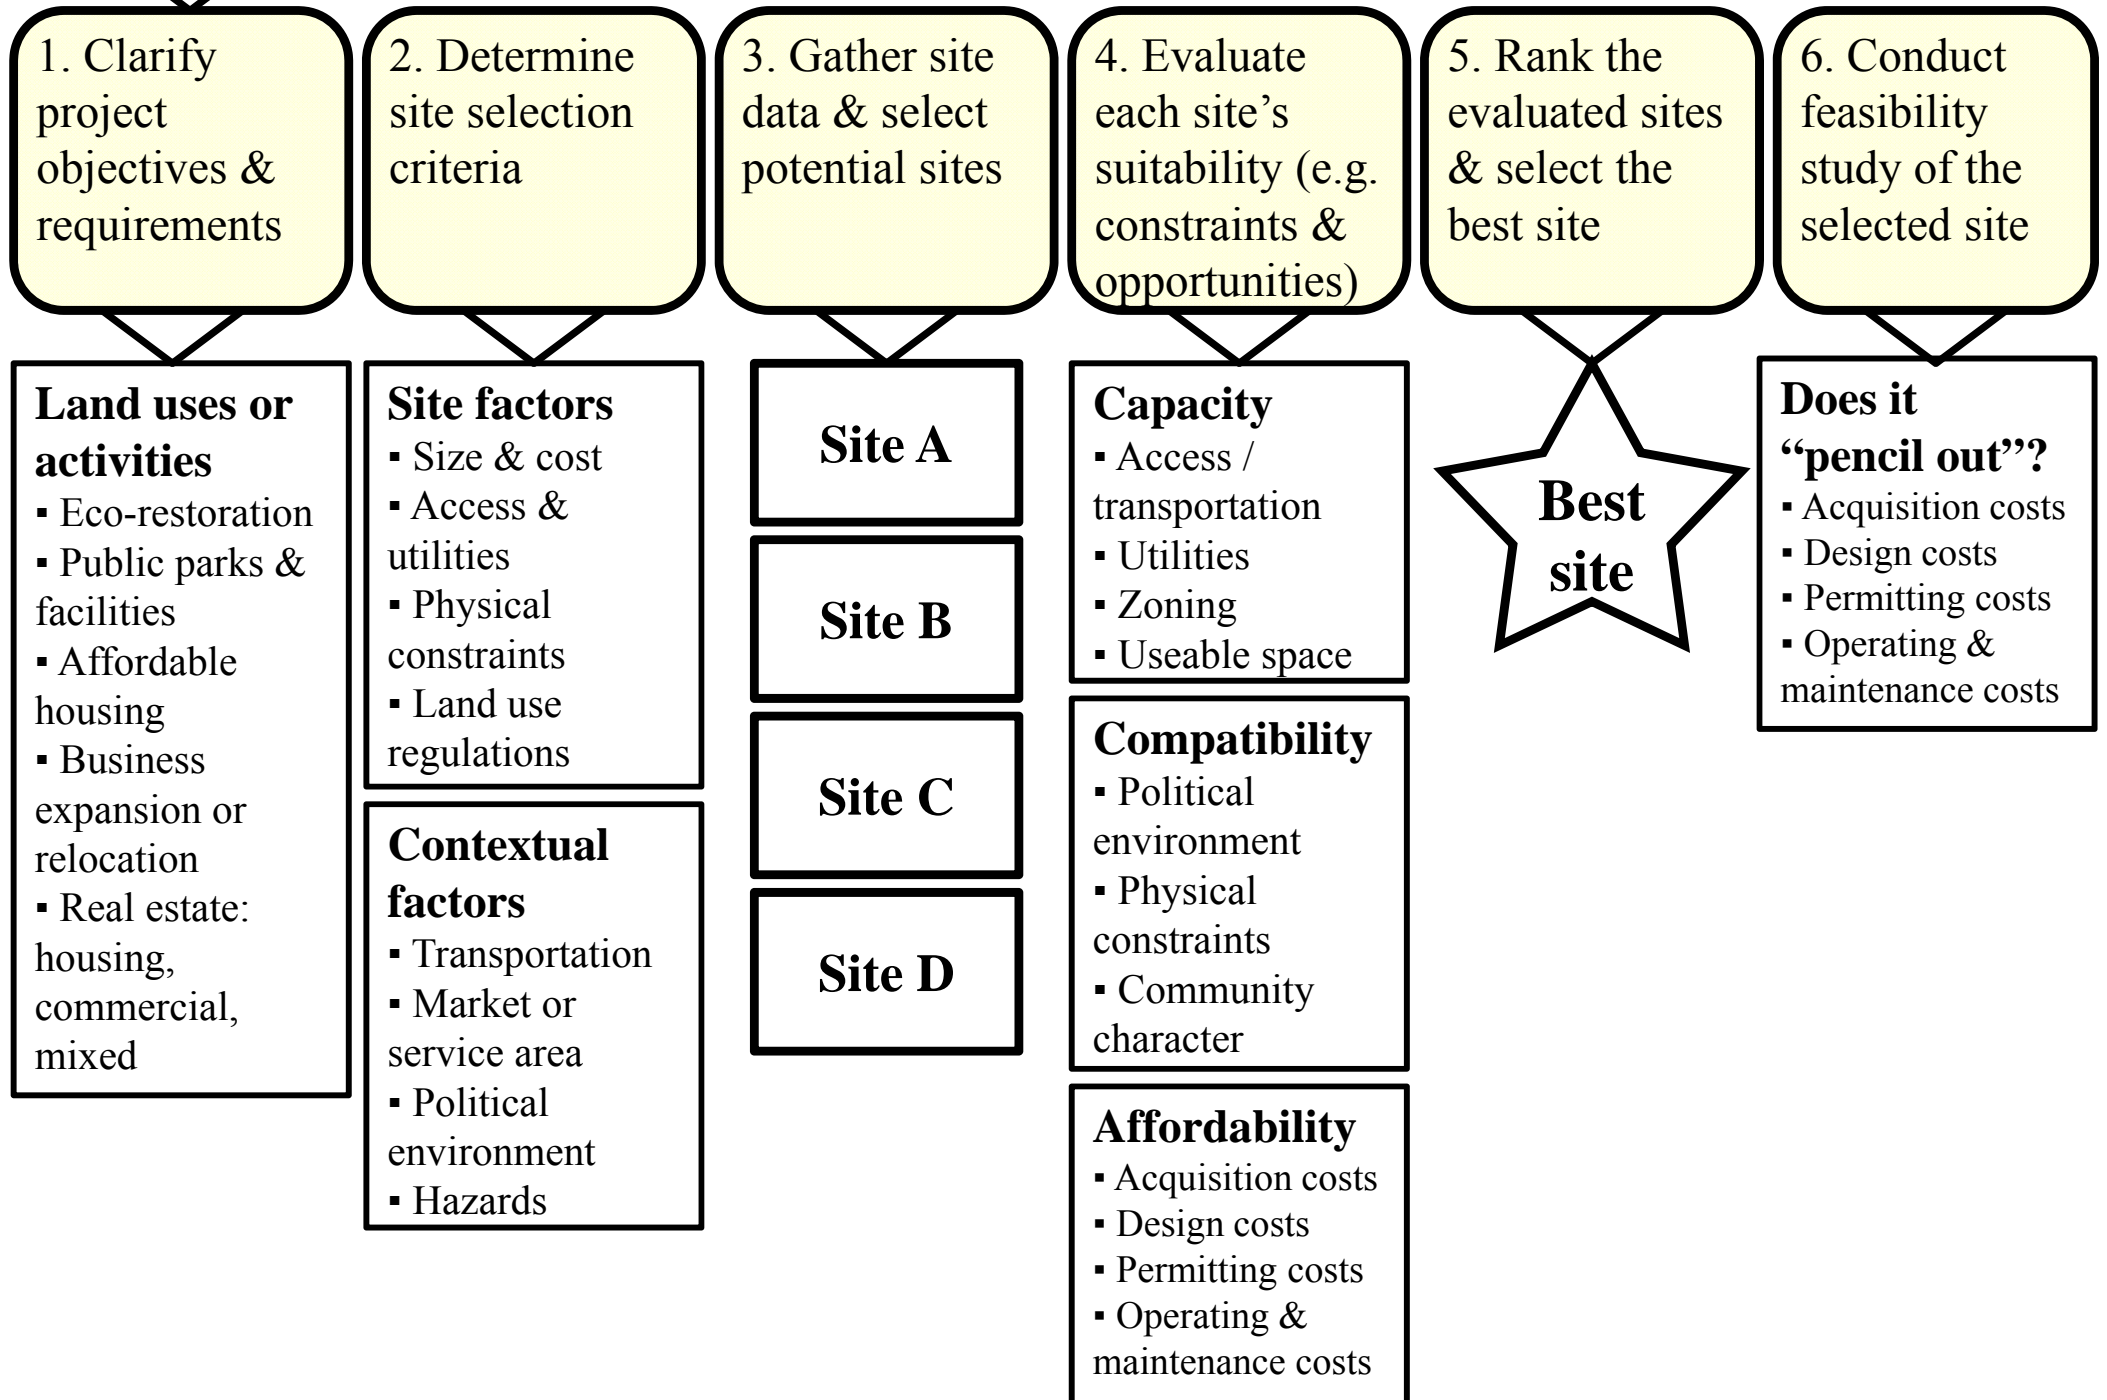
1. Clarify project objectives & requirements

Land uses or activities
▪ Eco-restoration
▪ Public parks & facilities
▪ Affordable housing
▪ Business expansion or relocation
▪ Real estate: housing, commercial, mixed

2. Determine site selection criteria

Site factors
▪ Size & cost
▪ Access & utilities
▪ Physical constraints
▪ Land use regulations

Contextual factors
▪ Transportation
▪ Market or service area
▪ Political environment
▪ Hazards

3. Gather site data & select potential sites

Site A

Site B

Site C

Site D

4. Evaluate each site's suitability (e.g. constraints & opportunities)

Capacity
▪ Access / transportation
▪ Utilities
▪ Zoning
▪ Useable space

Compatibility
▪ Political environment
▪ Physical constraints
▪ Community character

Affordability
▪ Acquisition costs
▪ Design costs
▪ Permitting costs
▪ Operating & maintenance costs

5. Rank the evaluated sites & select the best site

Best site

6. Conduct feasibility study of the selected site

Does it "pencil out"?
▪ Acquisition costs
▪ Design costs
▪ Permitting costs
▪ Operating & maintenance costs